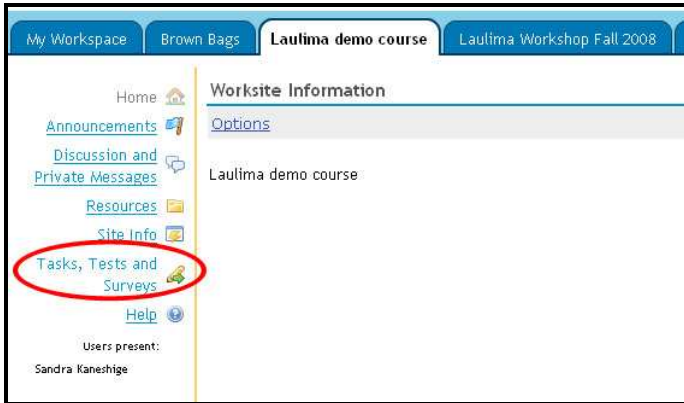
My Workspace | Brown Bags | Laulima demo course | Laulima Workshop Fall 2008

Home
Announcements
Discussion and Private Messages
Resources
Site Info
Tasks, Tests and Surveys
Help

Users present:
Sandra Kaneshige

Worksite Information

Options

Laulima demo course